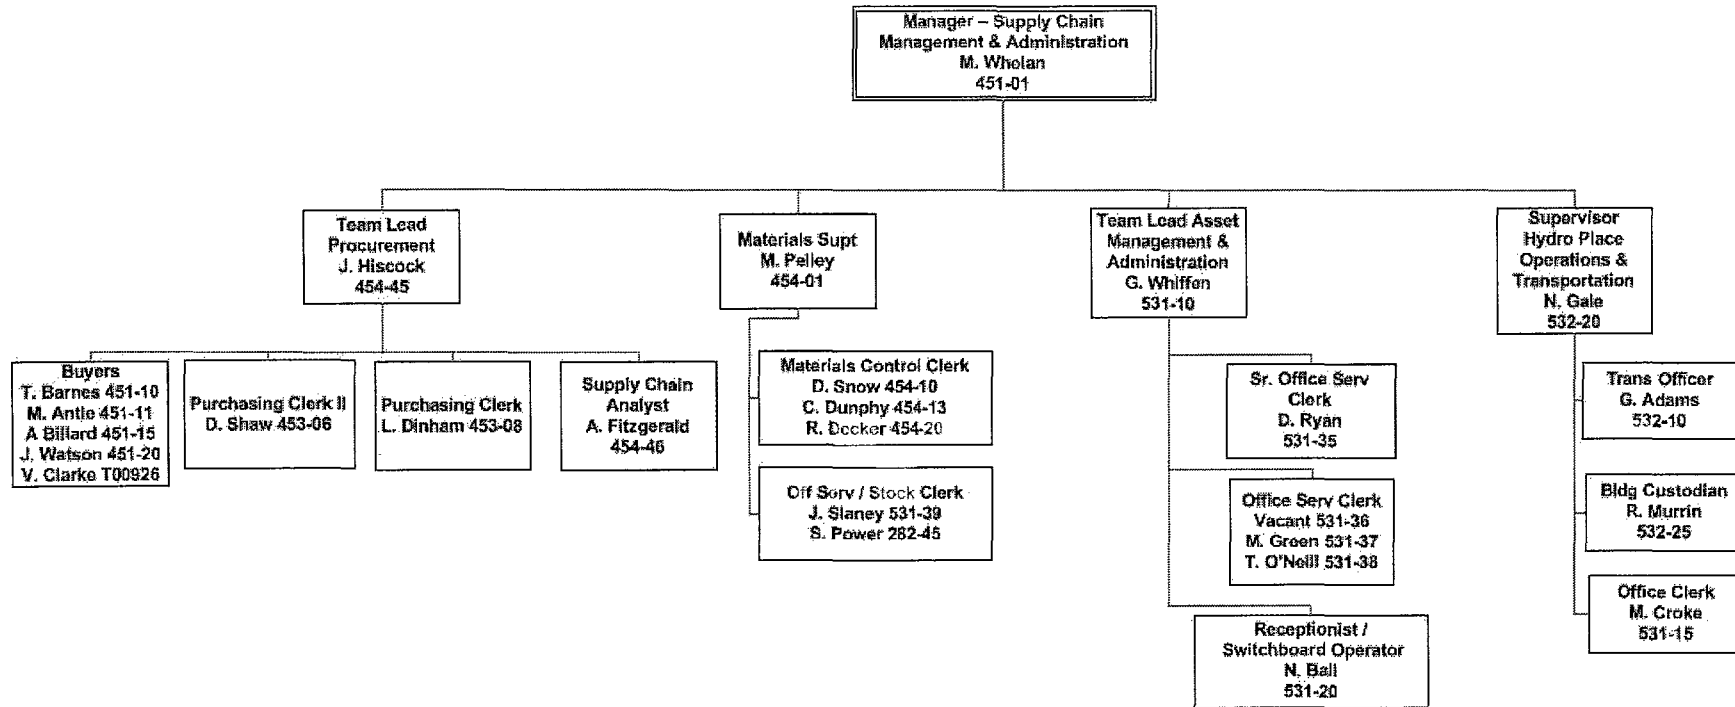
Manager – Supply Chain Management & Administration
M. Whelan
451-01

Team Lead Procurement
J. Hiscock
454-45

Buyers
T. Barnes 451-10
M. Antle 451-11
A Billard 451-15
J. Watson 451-20
V. Clarke T00926

Purchasing Clerk II
D. Shaw 453-06

Purchasing Clerk
L. Dinham 453-08

Supply Chain Analyst
A. Fitzgerald
454-46

Materials Supt
M. Pelley
454-01

Materials Control Clerk
D. Snow 454-10
C. Dunphy 454-13
R. Decker 454-20

Off Serv / Stock Clerk
J. Slaney 531-39
S. Power 282-45

Team Lead Asset Management & Administration
G. Whiffen
531-10

Sr. Office Serv Clerk
D. Ryan
531-35

Office Serv Clerk
Vacant 531-36
M. Green 531-37
T. O'Neill 531-38

Receptionist / Switchboard Operator
N. Ball
531-20

Supervisor Hydro Place Operations & Transportation
N. Gale
532-20

Trans Officer
G. Adams
532-10

Bldg Custodian
R. Murrin
532-25

Office Clerk
M. Croke
531-15